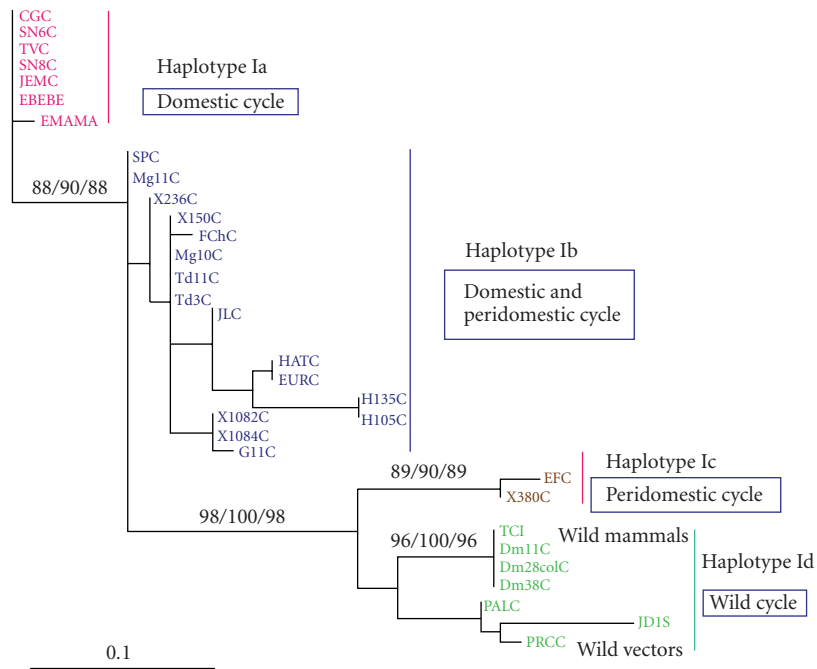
CGC
SN6C
TVC
SN8C
JEMC
EBEBE
EMAMA

Haplotype Ia

Domestic cycle

88/90/88

SPC
Mg11C
X236C
X150C
FChC
Mg10C
Td11C
Td3C
JLC
HATC
EURC
H135C
H105C
X1082C
X1084C
G11C

Haplotype Ib

Domestic and peridomestic cycle

89/90/89

EFC
X380C

Haplotype Ic

Peridomestic cycle

98/100/98

96/100/96

TCI
Dm11C
Dm28colC
Dm38C

Wild mammals

Haplotype Id

Wild cycle

PALC
JD1S
PRCC

Wild vectors

0.1